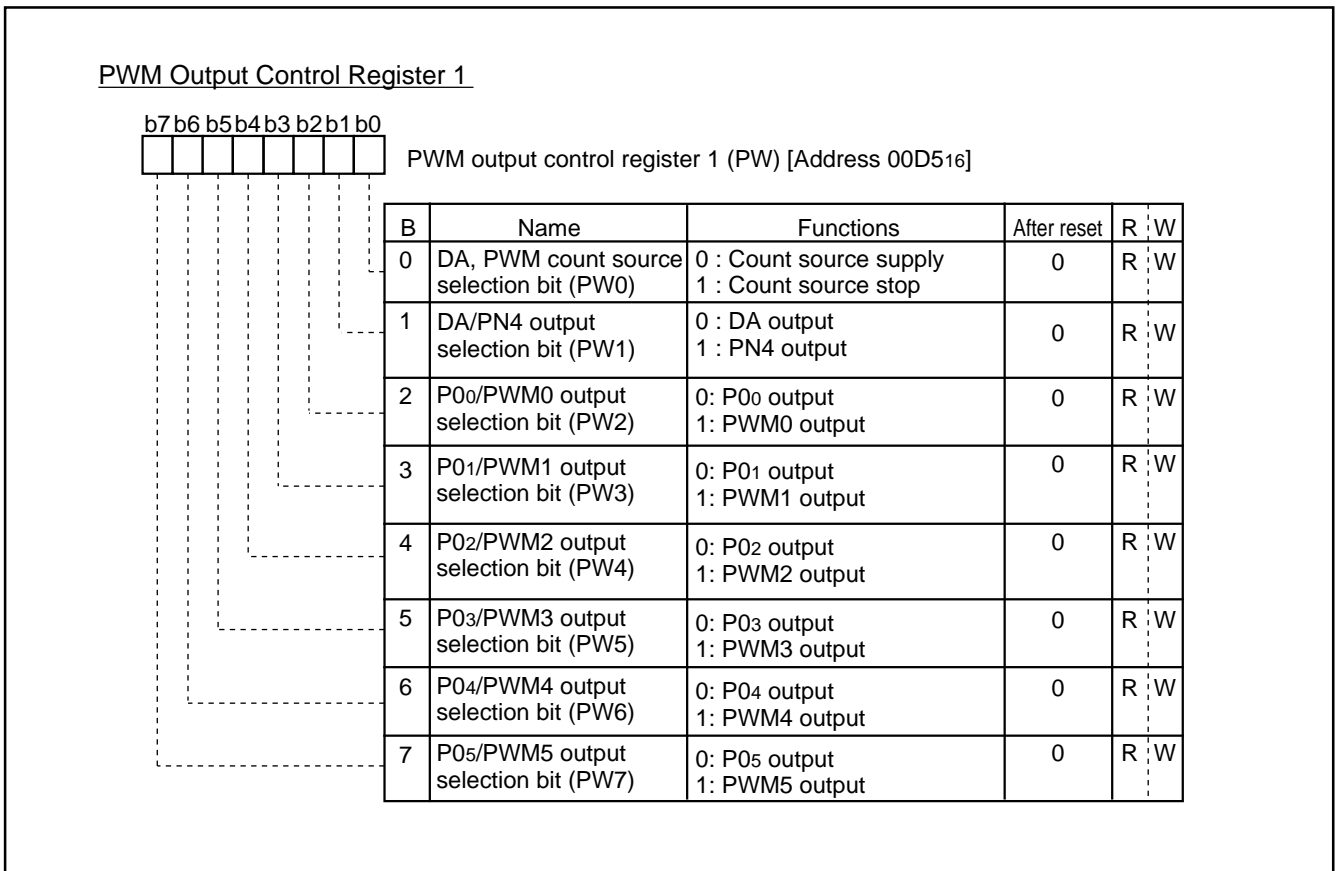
PWM Output Control Register 1

b7 b6 b5 b4 b3 b2 b1 b0

PWM output control register 1 (PW) [Address $00D5_{16}$]

| B | Name | Functions | After reset | R | W |
|---|---|---|---|---|---|
| 0 | DA, PWM count source selection bit (PW0) | 0 : Count source supply<br>1 : Count source stop | 0 | R | W |
| 1 | DA/PN4 output selection bit (PW1) | 0 : DA output<br>1 : PN4 output | 0 | R | W |
| 2 | $P0_0$/PWM0 output selection bit (PW2) | 0: $P0_0$ output<br>1: PWM0 output | 0 | R | W |
| 3 | $P0_1$/PWM1 output selection bit (PW3) | 0: $P0_1$ output<br>1: PWM1 output | 0 | R | W |
| 4 | $P0_2$/PWM2 output selection bit (PW4) | 0: $P0_2$ output<br>1: PWM2 output | 0 | R | W |
| 5 | $P0_3$/PWM3 output selection bit (PW5) | 0: $P0_3$ output<br>1: PWM3 output | 0 | R | W |
| 6 | $P0_4$/PWM4 output selection bit (PW6) | 0: $P0_4$ output<br>1: PWM4 output | 0 | R | W |
| 7 | $P0_5$/PWM5 output selection bit (PW7) | 0: $P0_5$ output<br>1: PWM5 output | 0 | R | W |